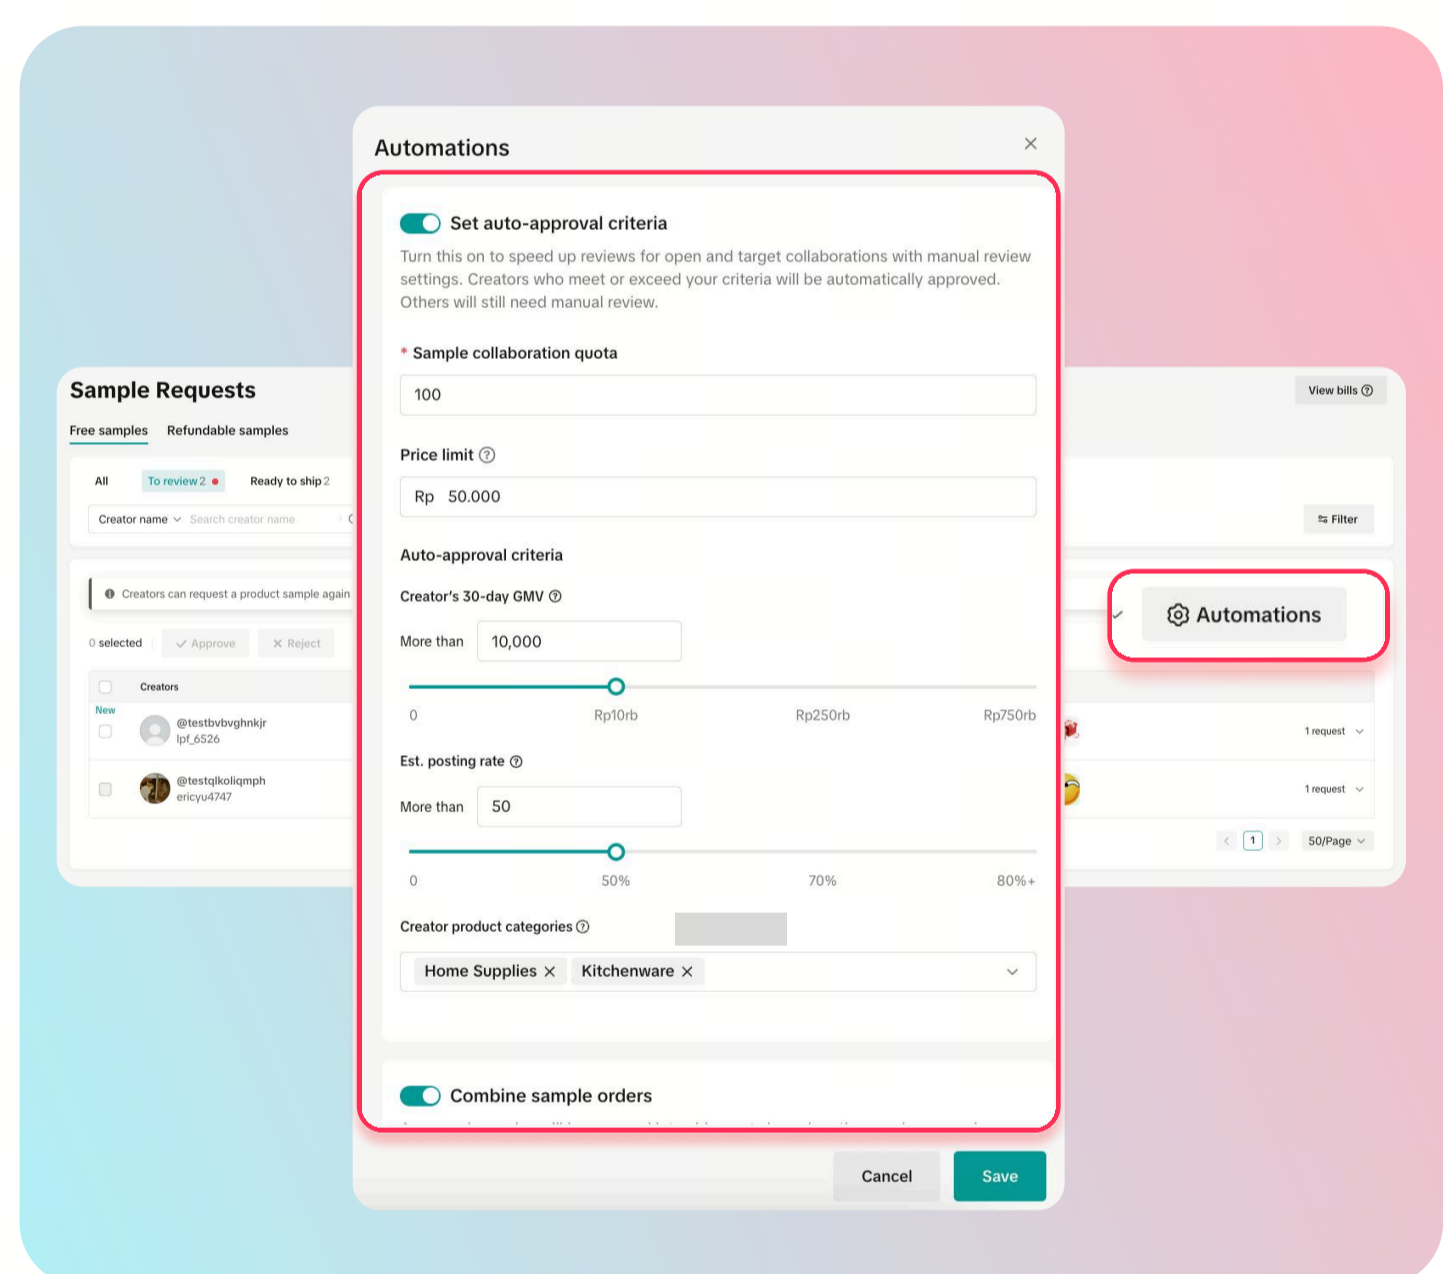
Sample Requests

Free samples Refundable samples

All To review 2 Ready to ship 2

Creator name Search creator name

Creators can request a product sample again

0 selected Approve Reject

Creators

New @testbvbvghnkjr lpf_6526

@testqlkoliqmph ericyu4747

View bills

Filter

Automations

1 request

1 request

1 50/Page

Automations

Set auto-approval criteria

Turn this on to speed up reviews for open and target collaborations with manual review settings. Creators who meet or exceed your criteria will be automatically approved. Others will still need manual review.

* Sample collaboration quota

100

Price limit

Rp 50.000

Auto-approval criteria

Creator's 30-day GMV

More than 10,000

0 Rp10rb Rp250rb Rp750rb

Est. posting rate

More than 50

0 50% 70% 80%+

Creator product categories

Home Supplies Kitchenware

Combine sample orders

Cancel Save